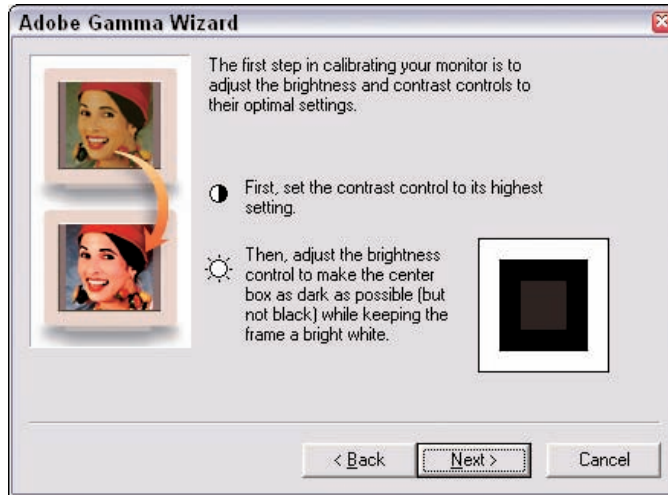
Adobe Gamma Wizard

The first step in calibrating your monitor is to adjust the brightness and contrast controls to their optimal settings.

First, set the contrast control to its highest setting.

Then, adjust the brightness control to make the center box as dark as possible (but not black) while keeping the frame a bright white.

< Back

Next >

Cancel